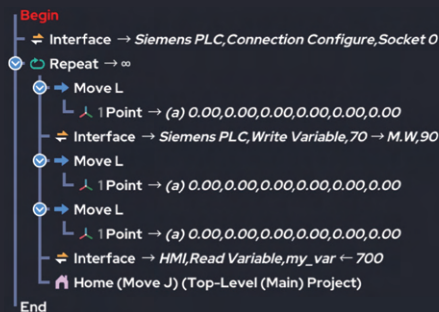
Begin
Interface → Siemens PLC,Connection Configure,Socket 0
Repeat → ∞
Move L
1 Point → (a) 0.00,0.00,0.00,0.00,0.00,0.00
Interface → Siemens PLC,Write Variable,70 → M.W,90
Move L
1 Point → (a) 0.00,0.00,0.00,0.00,0.00,0.00
Move L
1 Point → (a) 0.00,0.00,0.00,0.00,0.00,0.00
Interface → HMI,Read Variable,my_var ← 700
Home (Move J) (Top-Level (Main) Project)
End